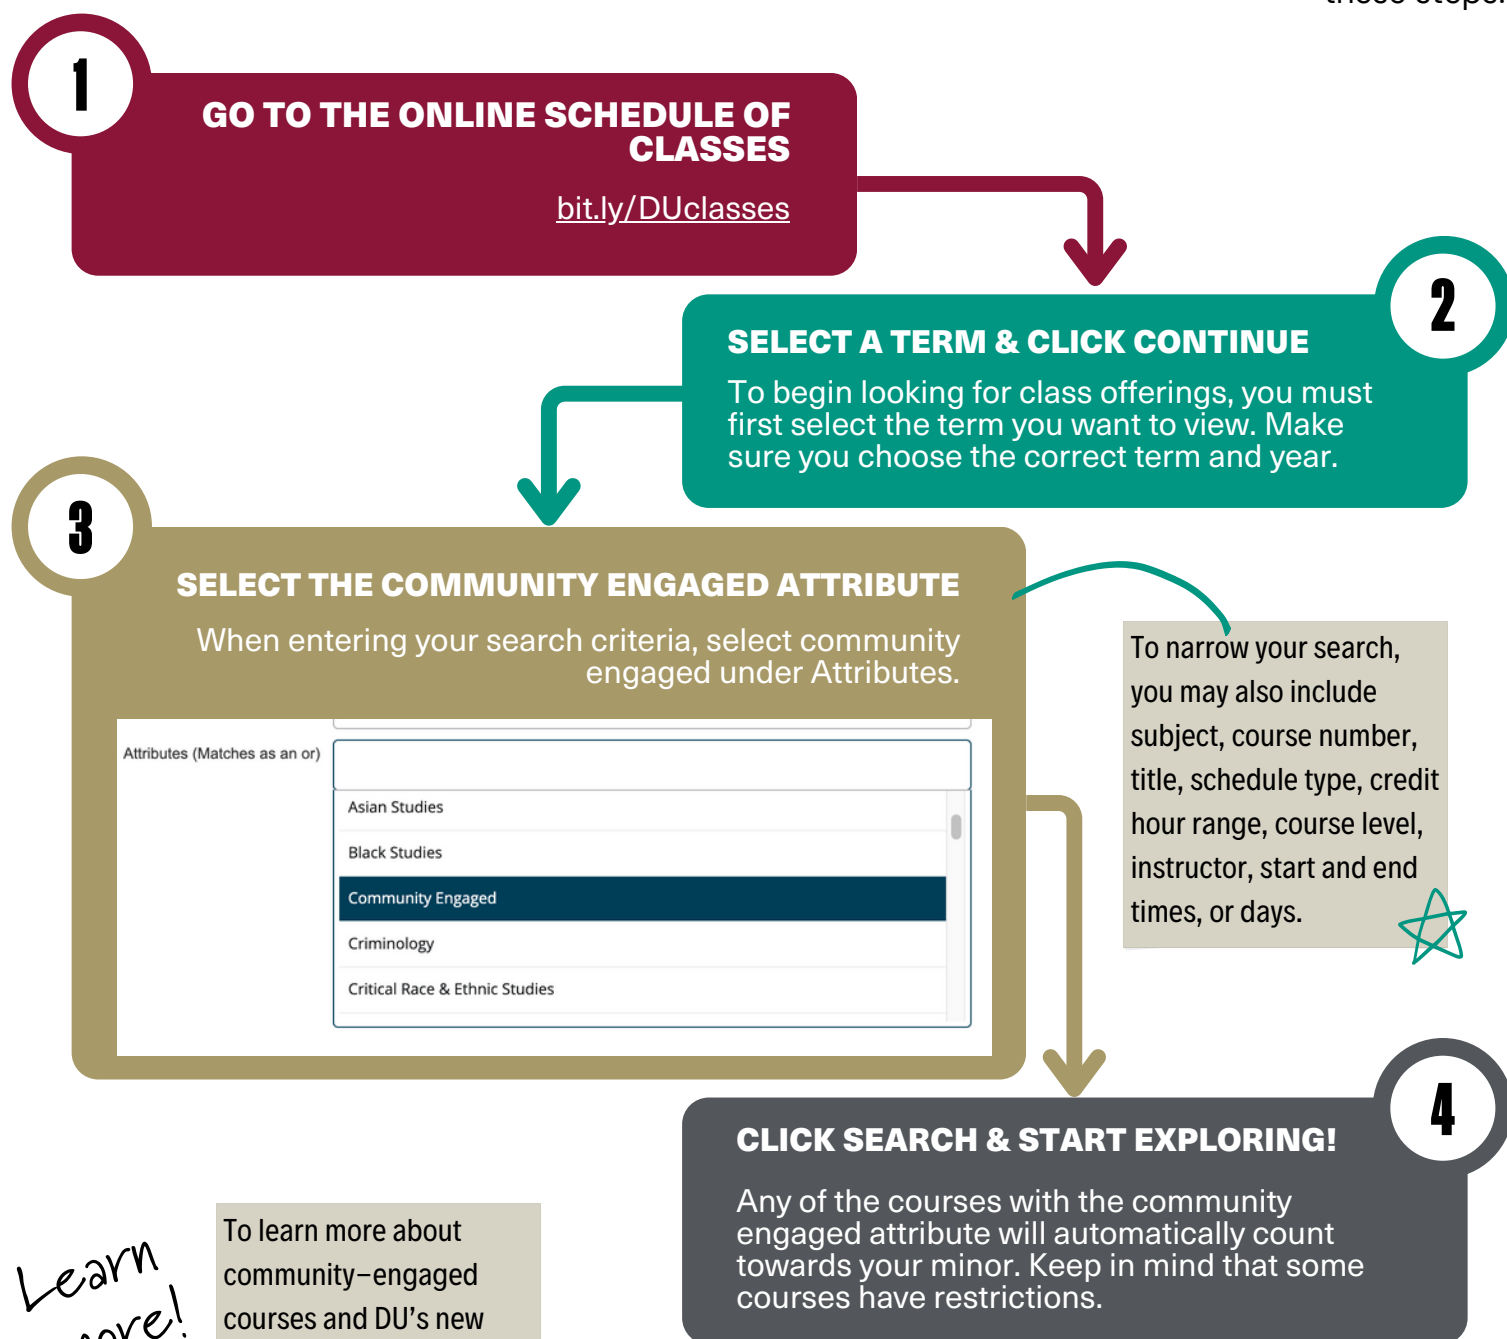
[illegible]

1

GO TO THE ONLINE SCHEDULE OF CLASSES

bit.ly/DUclasses

2

SELECT A TERM & CLICK CONTINUE

To begin looking for class offerings, you must first select the term you want to view. Make sure you choose the correct term and year.

3

SELECT THE COMMUNITY ENGAGED ATTRIBUTE

When entering your search criteria, select community engaged under Attributes.

Attributes (Matches as an or)

Asian Studies

Black Studies

Community Engaged

Criminology

Critical Race & Ethnic Studies

To narrow your search, you may also include subject, course number, title, schedule type, credit hour range, course level, instructor, start and end times, or days.

4

CLICK SEARCH & START EXPLORING!

Any of the courses with the community engaged attribute will automatically count towards your minor. Keep in mind that some courses have restrictions.

Learn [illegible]ore!

To learn more about community-engaged courses and DU's new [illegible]